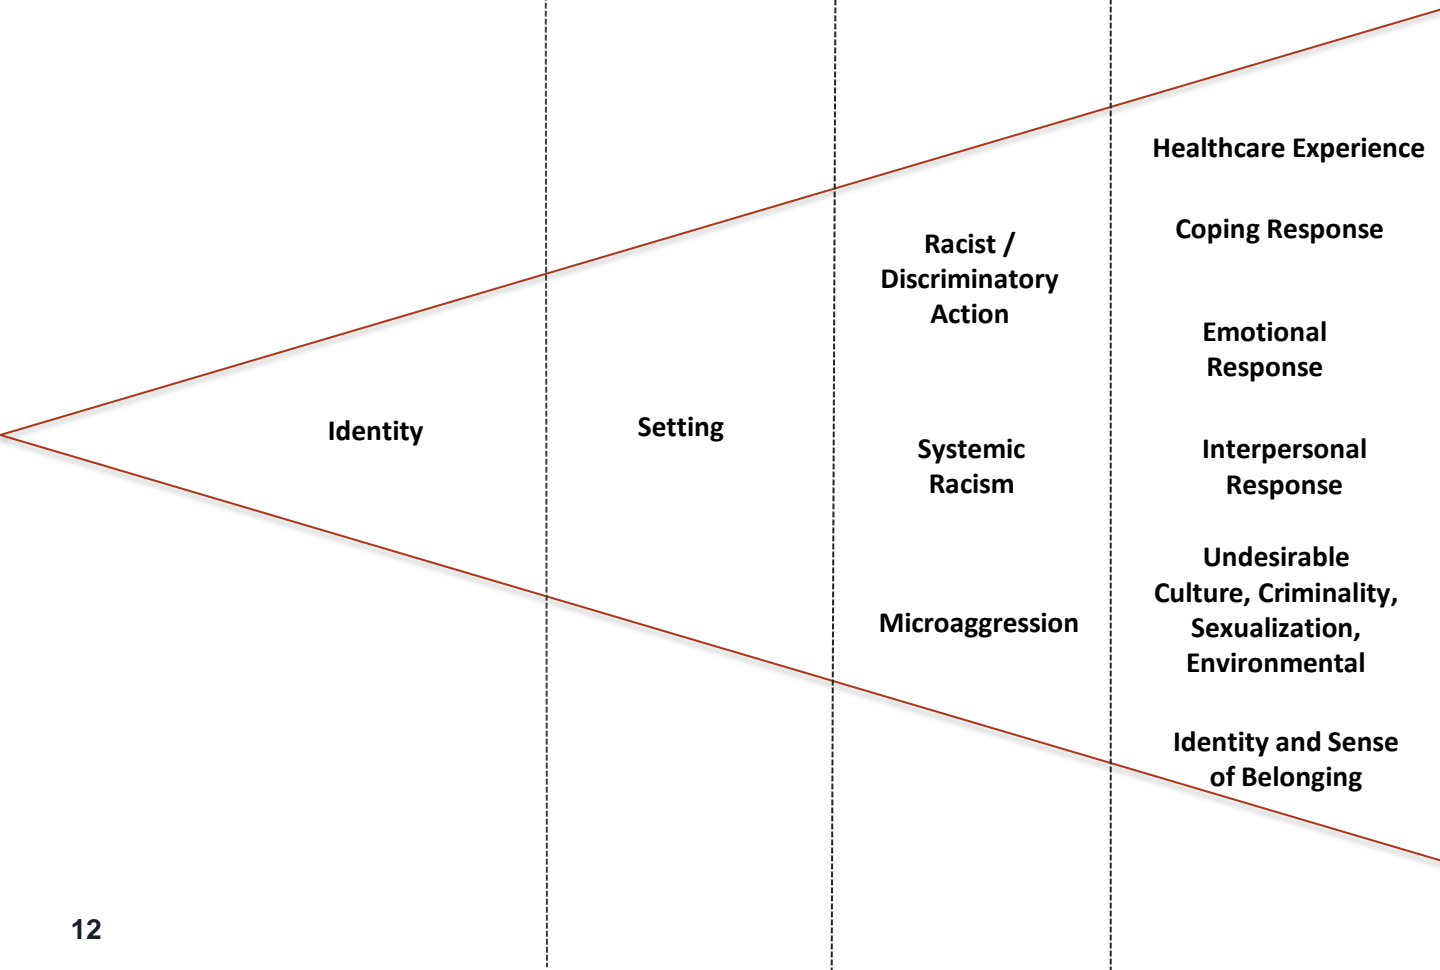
Identity

Setting

Racist / Discriminatory Action

Systemic Racism

Microaggression

Healthcare Experience

Coping Response

Emotional Response

Interpersonal Response

Undesirable Culture, Criminality, Sexualization, Environmental

Identity and Sense of Belonging

12